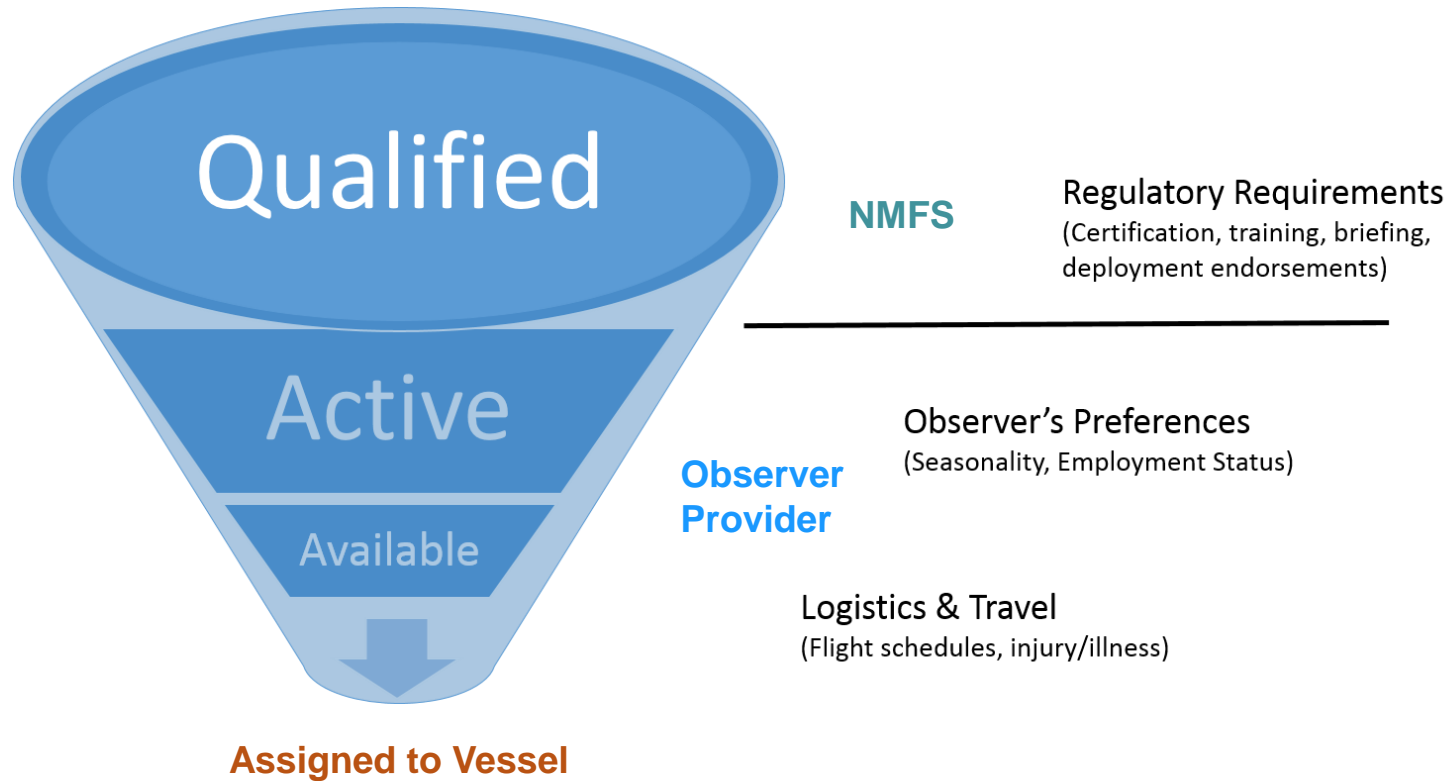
Qualified

Active

Available

Assigned to Vessel

NMFS

Regulatory Requirements
(Certification, training, briefing, deployment endorsements)

Observer Provider

Observer’s Preferences
(Seasonality, Employment Status)

Logistics & Travel
(Flight schedules, injury/illness)